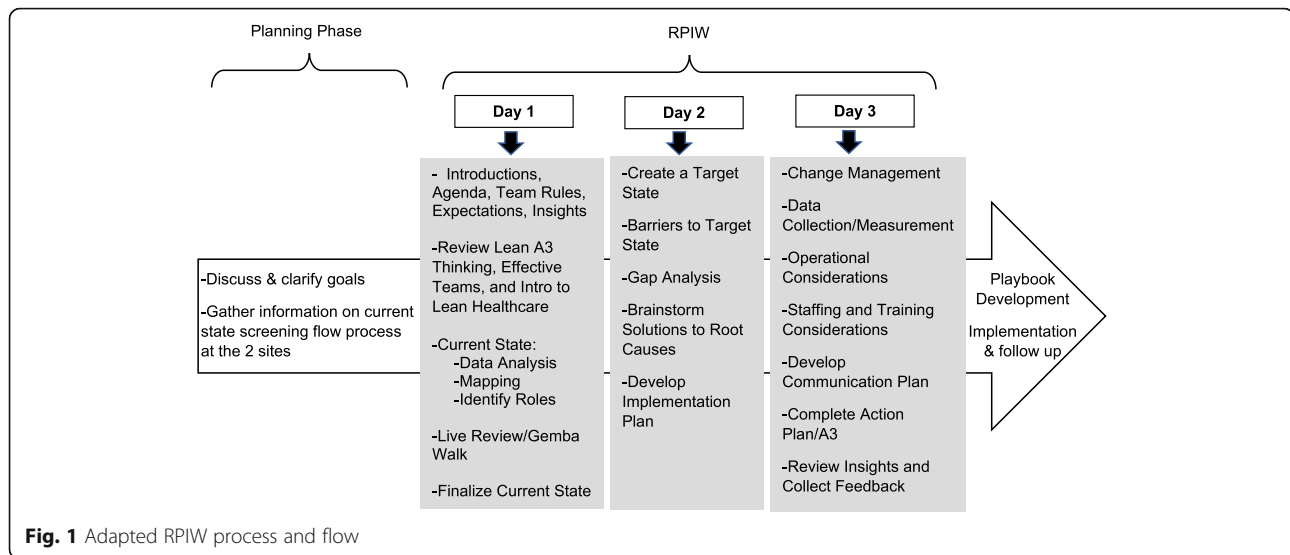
Planning Phase

RPIW

Day 1

Day 2

Day 3

-Discuss & clarify goals

-Gather information on current state screening flow process at the 2 sites

- Introductions, Agenda, Team Rules, Expectations, Insights

-Review Lean A3 Thinking, Effective Teams, and Intro to Lean Healthcare

-Current State:
-Data Analysis
-Mapping
-Identify Roles

-Live Review/Gemba Walk

-Finalize Current State

-Create a Target State

-Barriers to Target State

-Gap Analysis

-Brainstorm Solutions to Root Causes

-Develop Implementation Plan

-Change Management

-Data Collection/Measurement

-Operational Considerations

-Staffing and Training Considerations

-Develop Communication Plan

-Complete Action Plan/A3

-Review Insights and Collect Feedback

Playbook Development

Implementation & follow up

Fig. 1 Adapted RPIW process and flow